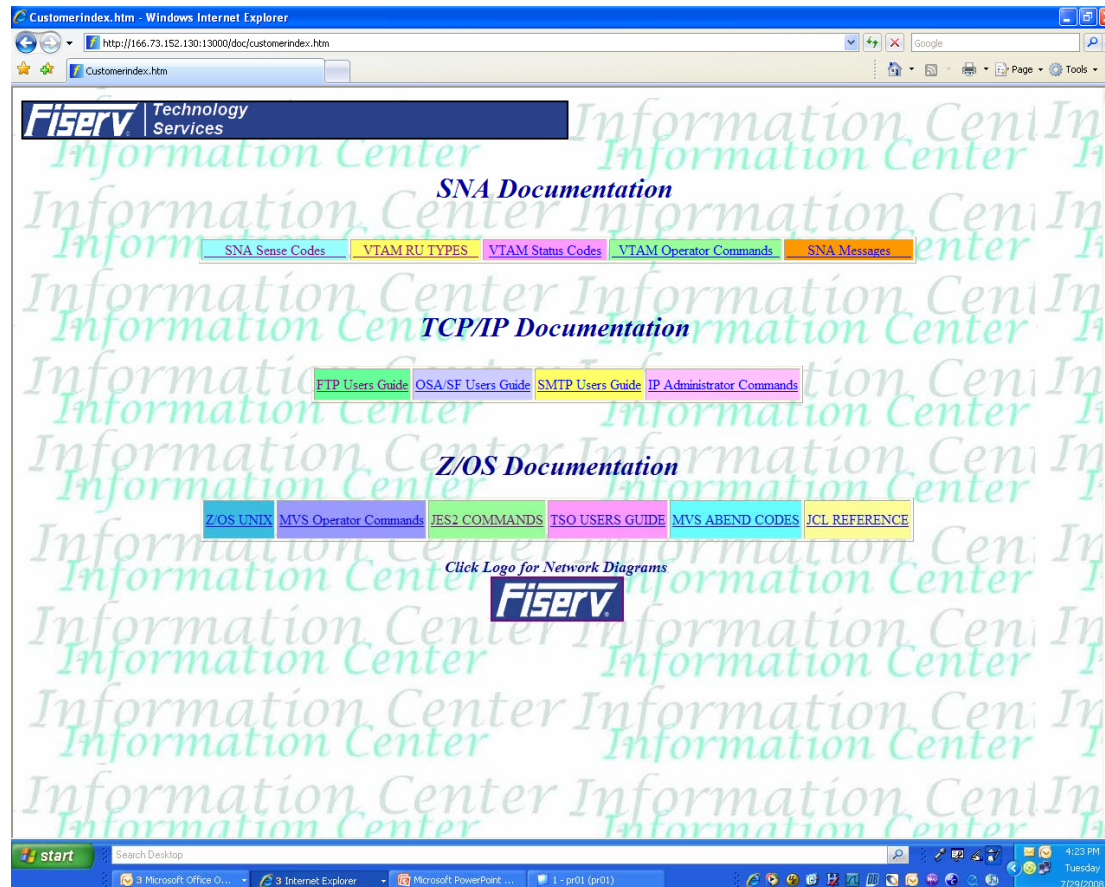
Customerindex.htm - Windows Internet Explorer

http://166.73.152.130:13000/doc/customerindex.htm

Google

Customerindex.htm

Page ▾ Tools ▾

Fiserv Technology Services

SNA Documentation

| SNA Sense Codes | VTAM RU TYPES | VTAM Status Codes | VTAM Operator Commands | SNA Messages |
|---|---|---|---|---|

TCP/IP Documentation

| FTP Users Guide | OSA/SF Users Guide | SMTP Users Guide | IP Administrator Commands |
|---|---|---|---|

Z/OS Documentation

| Z/OS UNIX | MVS Operator Commands | JES2 COMMANDS | TSO USERS GUIDE | MVS ABEND CODES | JCL REFERENCE |
|---|---|---|---|---|---|

Click Logo for Network Diagrams

Fiserv

start

Search Desktop

3 Microsoft Office O...

3 Internet Explorer

Microsoft PowerPoint ...

1 - pr01 (pr01)

4:23 PM
Tuesday
7/29/2008